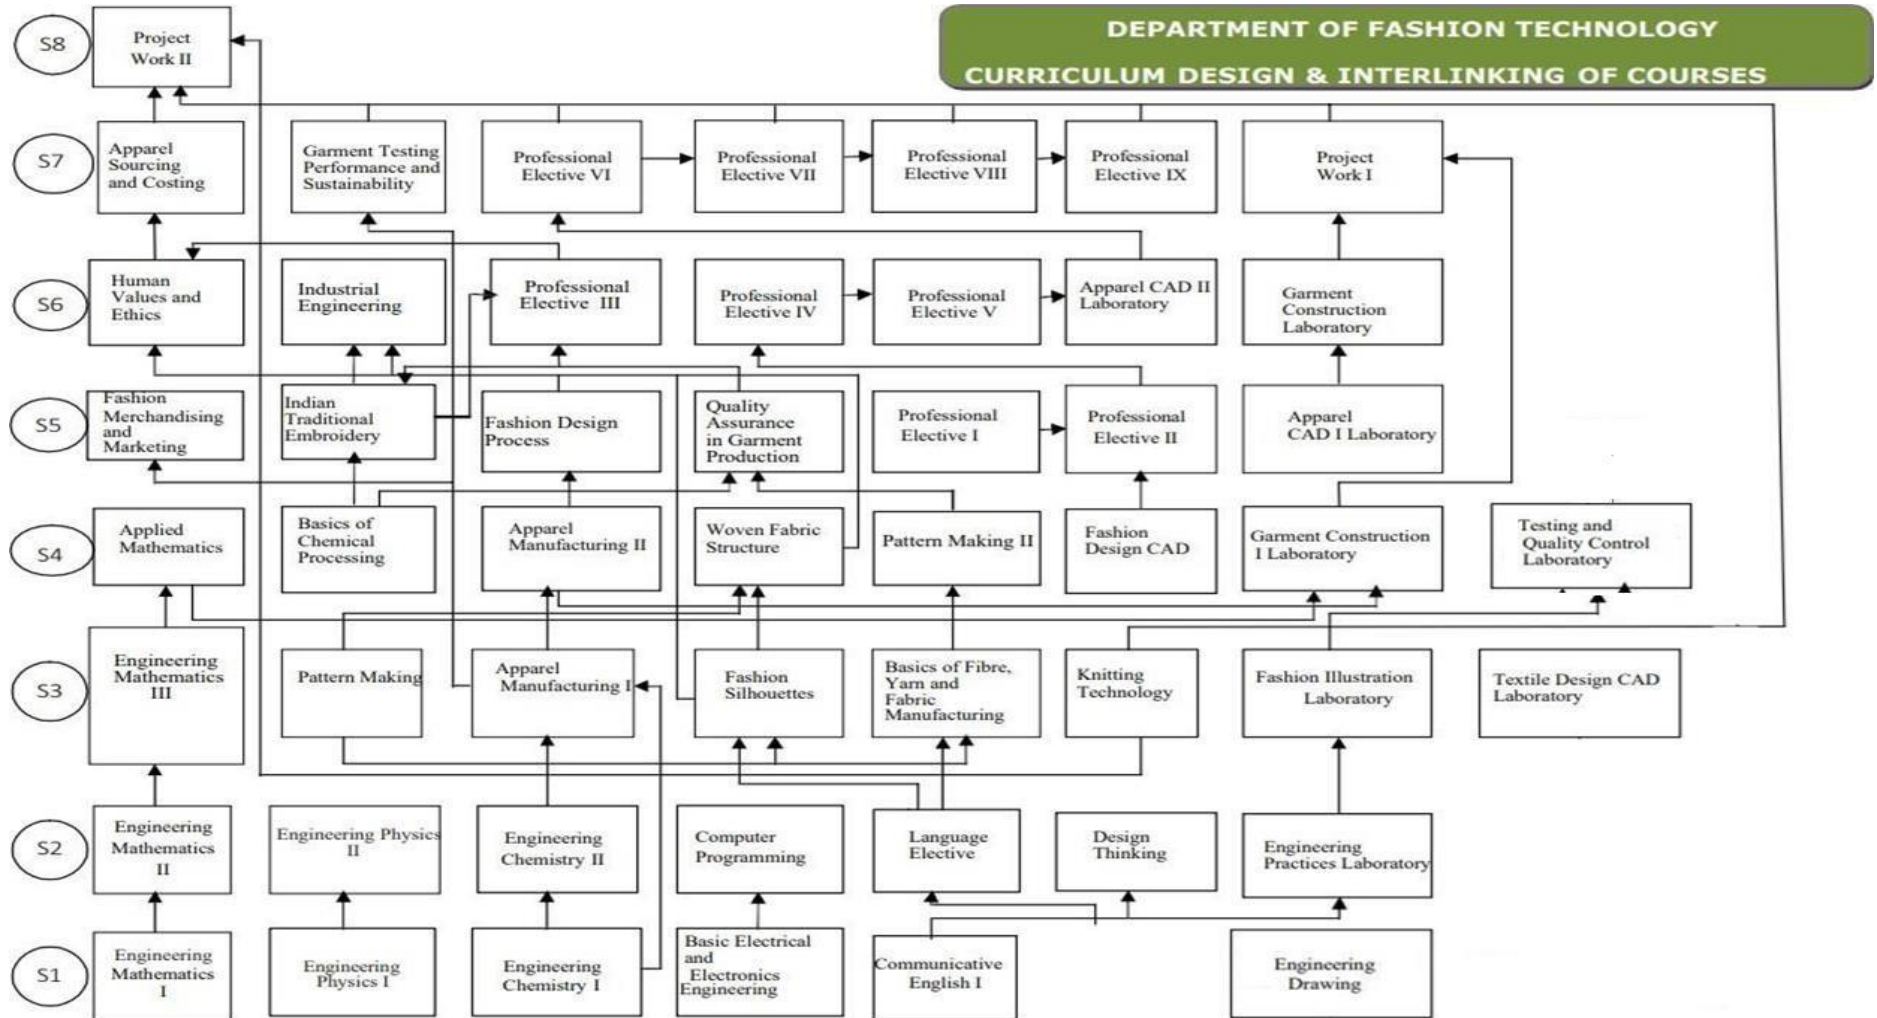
DEPARTMENT OF FASHION TECHNOLOGY
CURRICULUM DESIGN & INTERLINKING OF COURSES

S8
Project Work II

S7
Apparel Sourcing and Costing
Garment Testing Performance and Sustainability
Professional Elective VI
Professional Elective VII
Professional Elective VIII
Professional Elective IX
Project Work I

S6
Human Values and Ethics
Industrial Engineering
Professional Elective III
Professional Elective IV
Professional Elective V
Apparel CAD II Laboratory
Garment Construction Laboratory

S5
Fashion Merchandising and Marketing
Indian Traditional Embroidery
Fashion Design Process
Quality Assurance in Garment Production
Professional Elective I
Professional Elective II
Apparel CAD I Laboratory

S4
Applied Mathematics
Basics of Chemical Processing
Apparel Manufacturing II
Woven Fabric Structure
Pattern Making II
Fashion Design CAD
Garment Construction I Laboratory
Testing and Quality Control Laboratory

S3
Engineering Mathematics III
Pattern Making
Apparel Manufacturing I
Fashion Silhouettes
Basics of Fibre, Yarn and Fabric Manufacturing
Knitting Technology
Fashion Illustration Laboratory
Textile Design CAD Laboratory

S2
Engineering Mathematics II
Engineering Physics II
Engineering Chemistry II
Computer Programming
Language Elective
Design Thinking
Engineering Practices Laboratory

S1
Engineering Mathematics I
Engineering Physics I
Engineering Chemistry I
Basic Electrical and Electronics Engineering
Communicative English I
Engineering Drawing